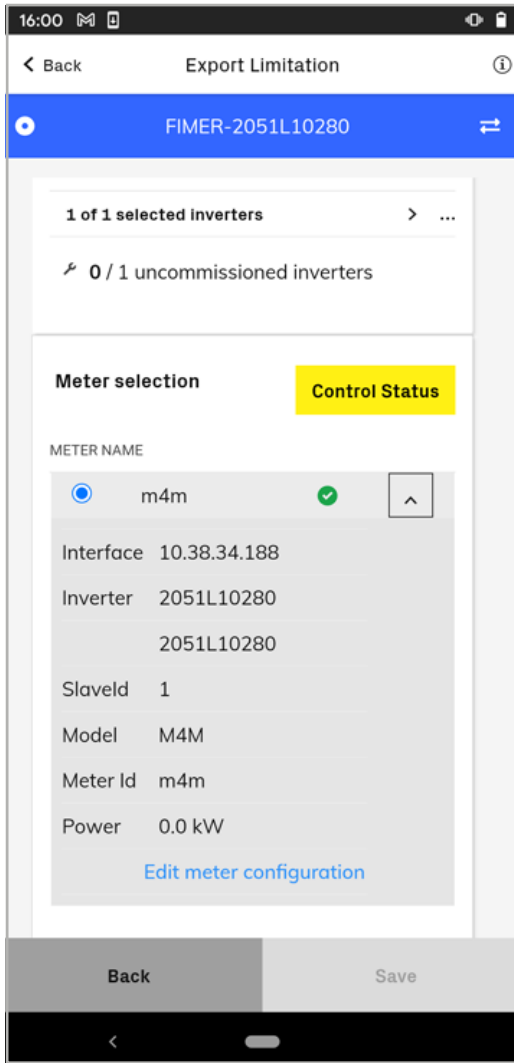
16:00

Back
Export Limitation

FIMER-2051L10280

1 of 1 selected inverters
>
...

0 / 1 uncommissioned inverters

Meter selection
Control Status

METER NAME

m4m

| | |
|---|---|
| Interface | 10.38.34.188 |
| Inverter | 2051L10280 |
| | 2051L10280 |
| SlaveId | 1 |
| Model | M4M |
| Meter Id | m4m |
| Power | 0.0 kW |

Edit meter configuration

Back
Save